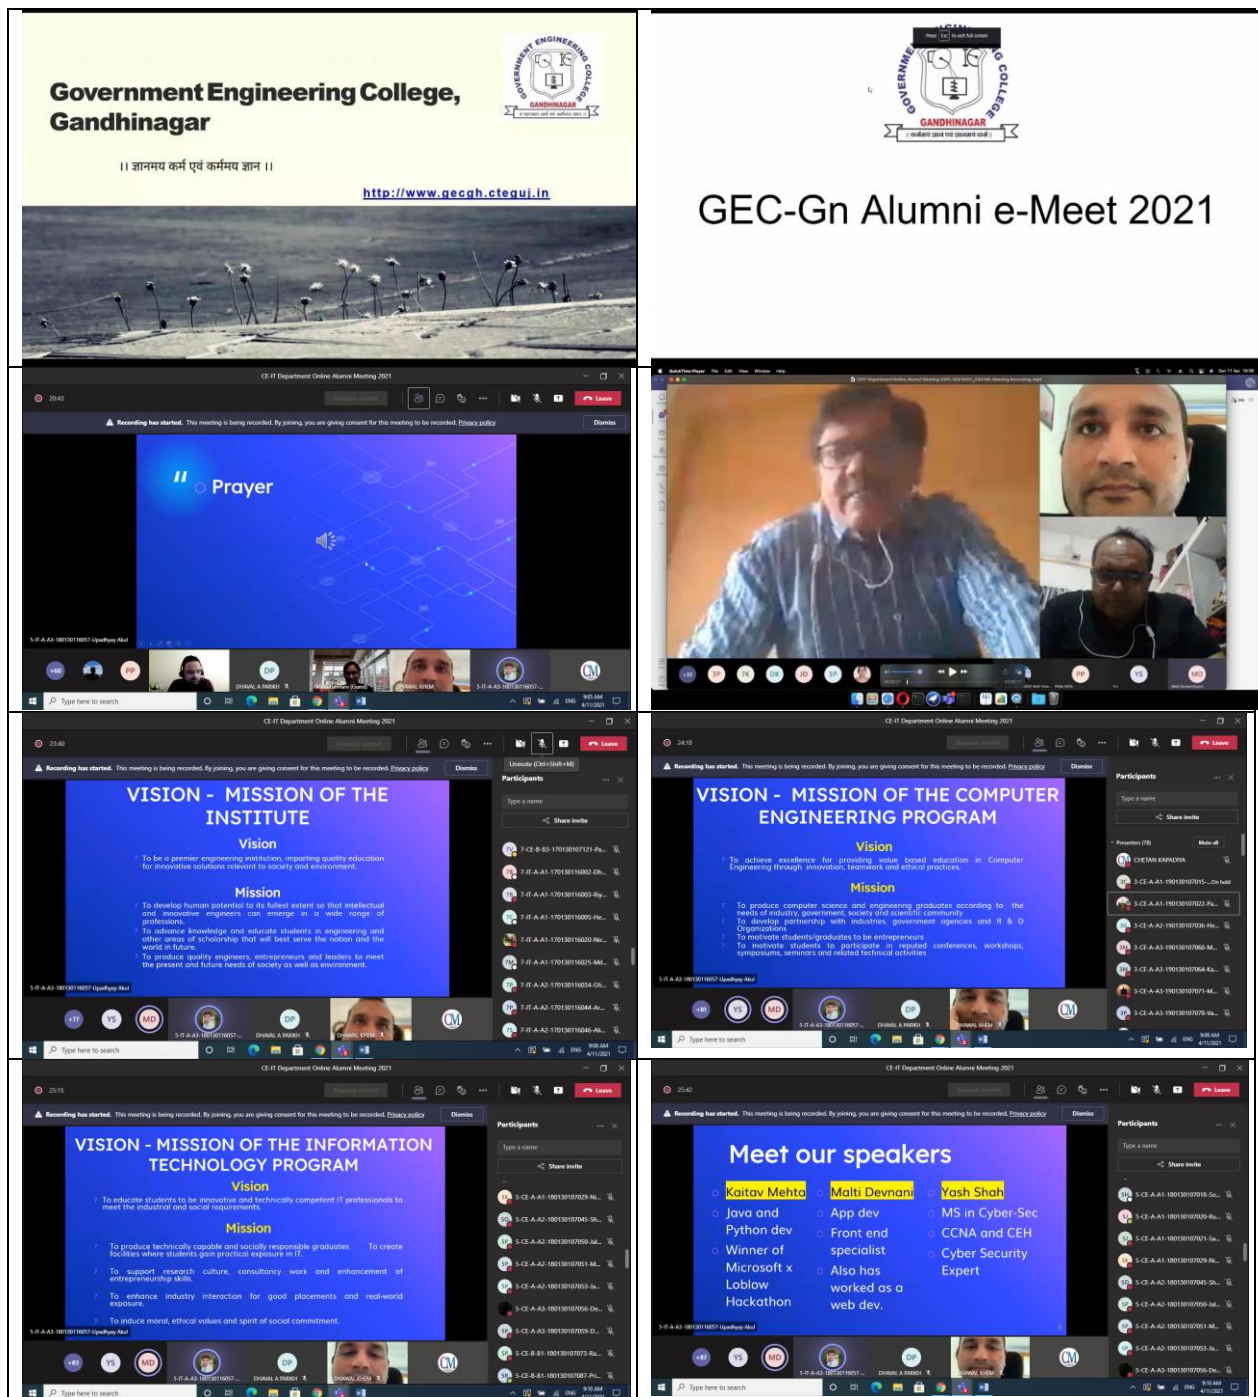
Government Engineering College, Gandhinagar

।। ज्ञानमय कर्म एवं कर्ममय ज्ञान ।।

http://www.gecgh.cteguj.in

GOVERNMENT ENGINEERING COLLEGE GANDHINAGAR

GEC-Gn Alumni e-Meet 2021

CE-IT Department Online Alumni Meeting 2021

20:43

Leave

Recording has started. This meeting is being recorded. By joining, you are giving consent for this meeting to be recorded. Privacy policy

Dismiss

Prayer

5-IT-A-A3-180130116057-Upadhyay Akul

+60 PP DP DHAVAL A PARIKH DHAVAL KHEM CM

Type here to search

9:05 AM 4/11/2021

QuickTime Player File Edit View Window Help

+38 JP JK DK JD SP PP YS MO

CE-IT Department Online Alumni Meeting 2021

23:40

Request control

Unmute (Ctrl+Shift+M)

Leave

Recording has started. This meeting is being recorded. By joining, you are giving consent for this meeting to be recorded. Privacy policy

Dismiss

VISION - MISSION OF THE INSTITUTE

Vision

To be a premier engineering institution, imparting quality education for innovative solutions relevant to society and environment.

Mission

To develop human potential to its fullest extent so that intellectual and innovative engineers can emerge in a wide range of professions.

To advance knowledge and educate students in engineering and other areas of scholarship that will best serve the nation and the world in future.

To produce quality engineers, entrepreneurs and leaders to meet the present and future needs of society as well as environment.

Participants

Type a name

Share invite

7-CE-B-B3-170130107121-Pa...
7-IT-A-A1-170130116002-Dh...
7-IT-A-A1-170130116003-Riy...
7-IT-A-A1-170130116005-He...
7-IT-A-A1-170130116020-Nir...
7-IT-A-A1-170130116025-Mil...
7-IT-A-A1-170130116034-Gh...
7-IT-A-A2-170130116044-Ar...
7-IT-A-A2-170130116046-Ali...

5-IT-A-A3-180130116057-Upadhyay Akul

+77 YS MD DHAVAL A PARIKH DHAVAL KHEM CM

Type here to search

9:08 AM 4/11/2021

CE-IT Department Online Alumni Meeting 2021

24:18

Request control

Leave

Recording has started. This meeting is being recorded. By joining, you are giving consent for this meeting to be recorded. Privacy policy

Dismiss

VISION - MISSION OF THE COMPUTER ENGINEERING PROGRAM

Vision

To achieve excellence for providing value based education in Computer Engineering through innovation, teamwork and ethical practices.

Mission

To produce computer science and engineering graduates according to the needs of industry, government, society and scientific community

To develop partnership with industries, government agencies and R & D Organizations

To motivate students/graduates to be entrepreneurs

To motivate students to participate in reputed conferences, workshops, symposiums, seminars and related technical activities

Participants

Type a name

Share invite

Presenters (78)

Mute all

CHETAN KAPADIYA
3-CE-A-A1-190130107015-...On hold
3-CE-A-A1-190130107022-Pa...
3-CE-A-A2-190130107036-He...
3-CE-A-A3-190130107060-M...
3-CE-A-A3-190130107064-Ka...
3-CE-A-A3-190130107071-M...
3-CE-A-A3-190130107078-Va...

5-IT-A-A3-180130116057-Upadhyay Akul

+81 YS MD DHAVAL A PARIKH DHAVAL KHEM CM

Type here to search

9:09 AM 4/11/2021

CE-IT Department Online Alumni Meeting 2021

25:15

Request control

Leave

Recording has started. This meeting is being recorded. By joining, you are giving consent for this meeting to be recorded. Privacy policy

Dismiss

VISION - MISSION OF THE INFORMATION TECHNOLOGY PROGRAM

Vision

To educate students to be innovative and technically competent IT professionals to meet the industrial and social requirements.

Mission

To produce technically capable and socially responsible graduates. To create facilities where students gain practical exposure in IT.

To support research culture, consultancy work and enhancement of entrepreneurship skills.

To enhance industry interaction for good placements and real-world exposure.

To induce moral, ethical values and spirit of social commitment.

Participants

Type a name

Share invite

5-CE-A-A1-180130107029-Ni...
5-CE-A-A2-180130107045-Sh...
5-CE-A-A2-180130107050-Jal...
5-CE-A-A2-180130107051-M...
5-CE-A-A2-180130107053-Ja...
5-CE-A-A3-180130107056-De...
5-CE-A-A3-180130107059-D...
5-CE-B-B1-180130107073-Ra...
5-CE-B-B1-180130107087-Pri...

5-IT-A-A3-180130116057-Upadhyay Akul

+83 YS MD DHAVAL A PARIKH DHAVAL KHEM CM

Type here to search

9:10 AM 4/11/2021

CE-IT Department Online Alumni Meeting 2021

25:42

Request control

Leave

Recording has started. This meeting is being recorded. By joining, you are giving consent for this meeting to be recorded. Privacy policy

Dismiss

Meet our speakers

Kaitav Mehta
Java and Python dev
Winner of Microsoft x Loblow Hackathon

Malti Devnani
App dev
Front end specialist
Also has worked as a web dev.

Yash Shah
MS in Cyber-Sec
CCNA and CEH
Cyber Security Expert

Participants

Type a name

Share invite

5-CE-A-A1-180130107018-So...
5-CE-A-A1-180130107020-Ru...
5-CE-A-A1-180130107021-Sa...
5-CE-A-A1-180130107029-Ni...
5-CE-A-A2-180130107045-Sh...
5-CE-A-A2-180130107050-Jal...
5-CE-A-A2-180130107051-M...
5-CE-A-A2-180130107053-Ja...
5-CE-A-A3-180130107056-De...

5-IT-A-A3-180130116057-Upadhyay Akul

+87 YS MD DHAVAL A PARIKH DHAVAL KHEM CM

Type here to search

9:10 AM 4/11/2021